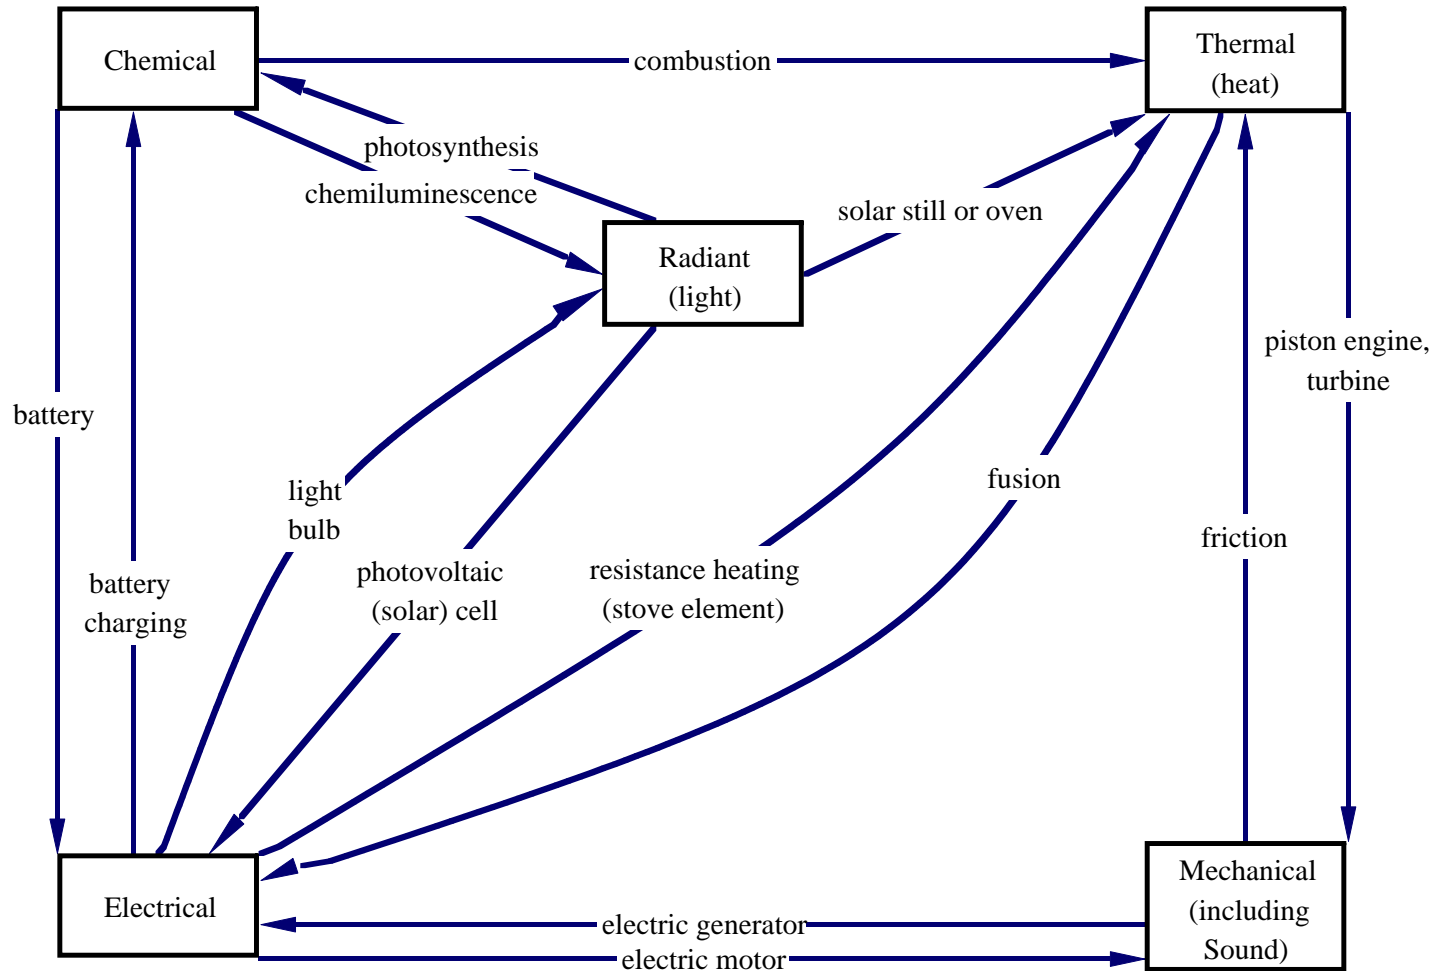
Chemical

combustion

Thermal (heat)

photosynthesis

chemiluminescence

Radiant (light)

solar still or oven

battery

light bulb

battery charging

photovoltaic (solar) cell

resistance heating (stove element)

fusion

piston engine, turbine

friction

Electrical

electric generator

electric motor

Mechanical (including Sound)